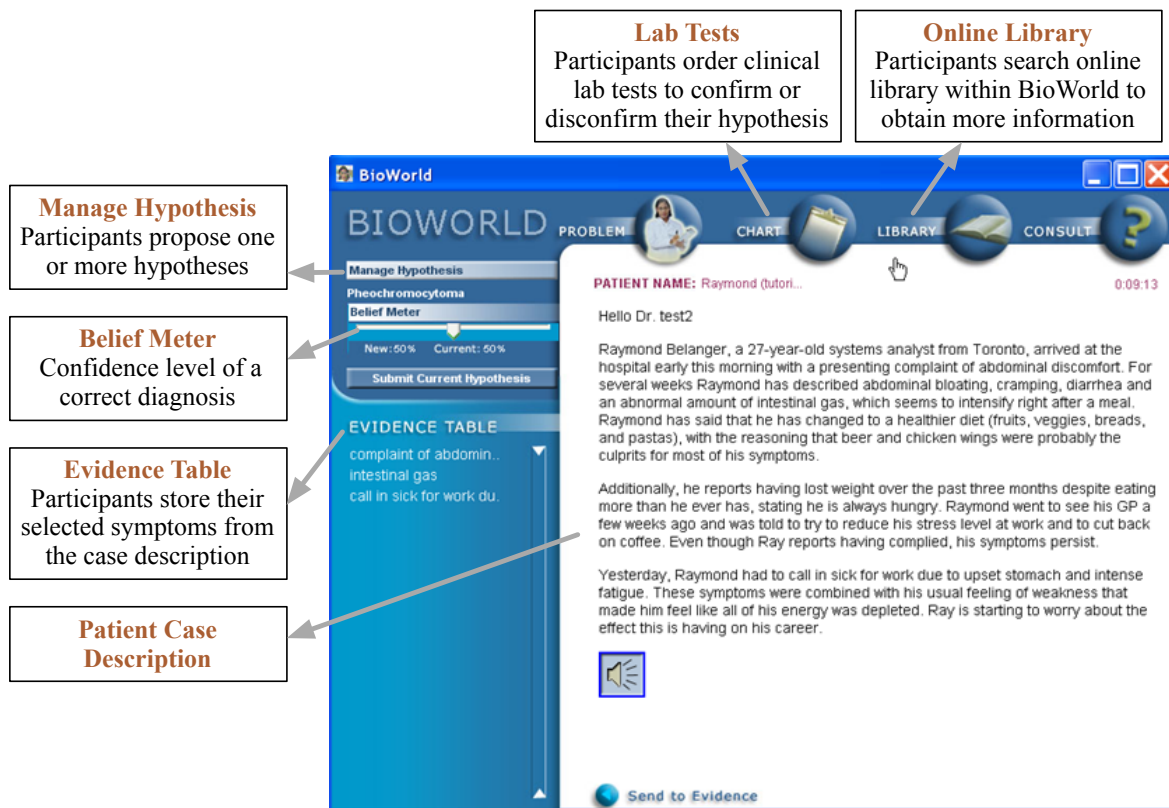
Lab Tests
Participants order clinical lab tests to confirm or disconfirm their hypothesis

Online Library
Participants search online library within BioWorld to obtain more information

BioWorld

BIOWORLD

PROBLEM

CHART

LIBRARY

CONSULT

Manage Hypothesis
Participants propose one or more hypotheses

Belief Meter
Confidence level of a correct diagnosis

Evidence Table
Participants store their selected symptoms from the case description

Patient Case Description

Manage Hypothesis
Pheochromocytoma
Belief Meter
New: 50% Current: 50%
Submit Current Hypothesis

EVIDENCE TABLE
complaint of abdomin..
intestinal gas
call in sick for work du.

PATIENT NAME: Raymond (tutori...
0:09:13

Hello Dr. test2

Raymond Belanger, a 27-year-old systems analyst from Toronto, arrived at the hospital early this morning with a presenting complaint of abdominal discomfort. For several weeks Raymond has described abdominal bloating, cramping, diarrhea and an abnormal amount of intestinal gas, which seems to intensify right after a meal. Raymond has said that he has changed to a healthier diet (fruits, veggies, breads, and pastas), with the reasoning that beer and chicken wings were probably the culprits for most of his symptoms.

Additionally, he reports having lost weight over the past three months despite eating more than he ever has, stating he is always hungry. Raymond went to see his GP a few weeks ago and was told to try to reduce his stress level at work and to cut back on coffee. Even though Ray reports having complied, his symptoms persist.

Yesterday, Raymond had to call in sick for work due to upset stomach and intense fatigue. These symptoms were combined with his usual feeling of weakness that made him feel like all of his energy was depleted. Ray is starting to worry about the effect this is having on his career.

Send to Evidence